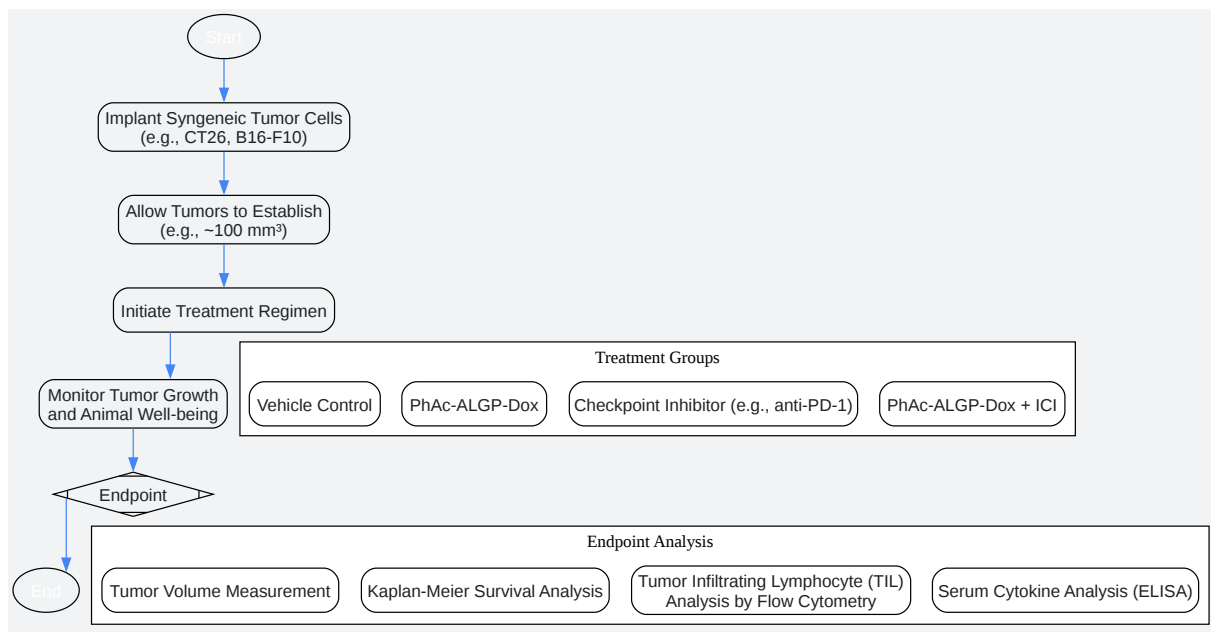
Start

Implant Syngeneic Tumor Cells (e.g., CT26, B16-F10)

Allow Tumors to Establish (e.g., ~100 mm³)

Initiate Treatment Regimen

Treatment Groups

Vehicle Control

PhAc-ALGP-Dox

Checkpoint Inhibitor (e.g., anti-PD-1)

PhAc-ALGP-Dox + ICI

Monitor Tumor Growth and Animal Well-being

Endpoint

Endpoint Analysis

End

Tumor Volume Measurement

Kaplan-Meier Survival Analysis

Tumor Infiltrating Lymphocyte (TIL) Analysis by Flow Cytometry

Serum Cytokine Analysis (ELISA)